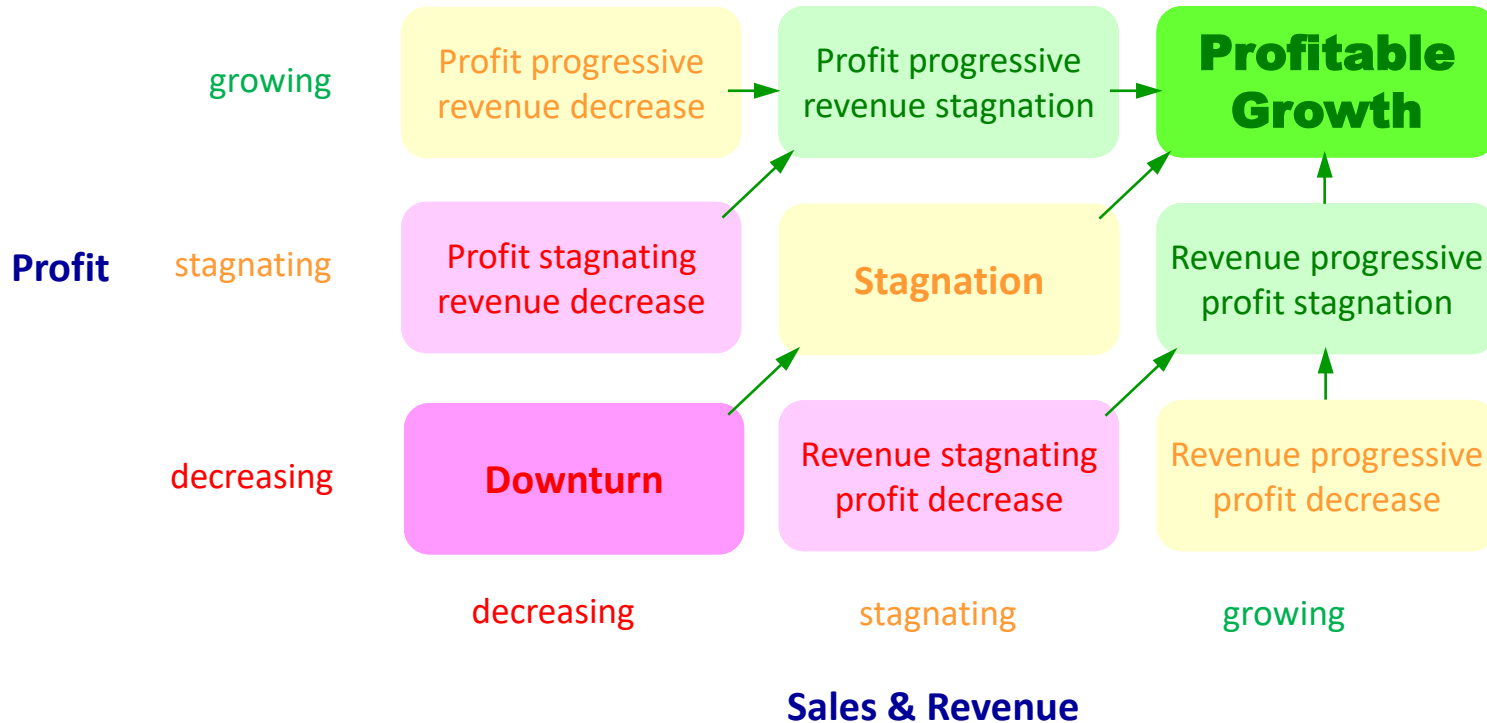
growing

Profit progressive revenue decrease

Profit progressive revenue stagnation

Profitable Growth

Profit

stagnating

Profit stagnating revenue decrease

Stagnation

Revenue progressive profit stagnation

decreasing

Downturn

Revenue stagnating profit decrease

Revenue progressive profit decrease

decreasing

stagnating

growing

Sales & Revenue